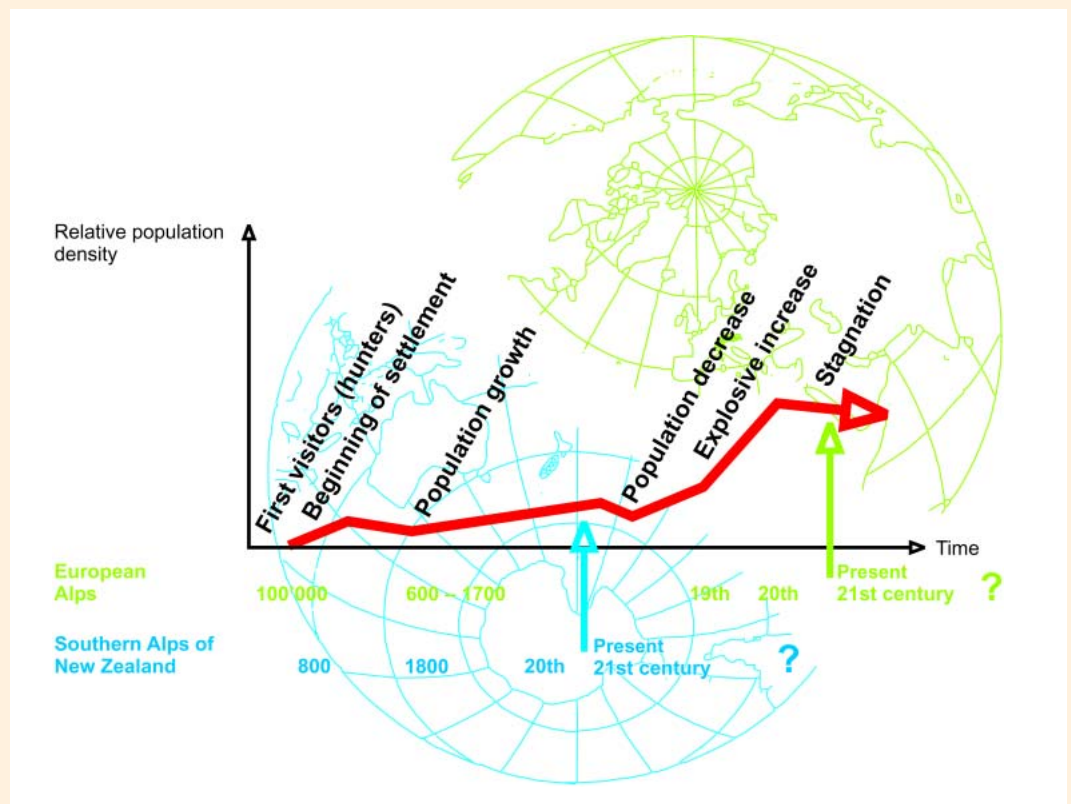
Relative population density

First visitors (hunters)
Beginning of settlement
Population growth
Population decrease
Explosive increase
Stagnation

Time

European Alps
100 000
600 – 1700
19th
20th
Present 21st century
?

Southern Alps of New Zealand
800
1800
20th
Present 21st century
?